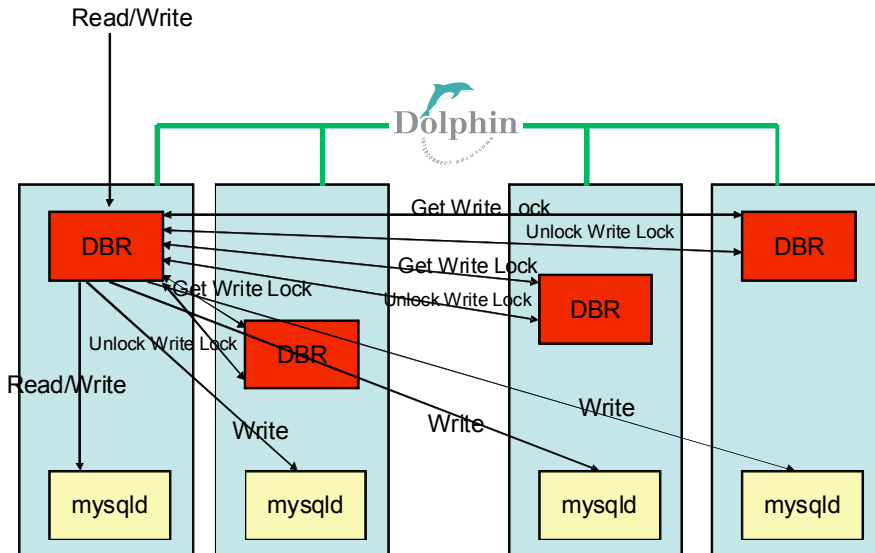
Read/Write

Dolphin
INTERCONNECT SOLUTIONS

Get Write Lock
Unlock Write Lock
DBR
DBR
Get Write Lock
Unlock Write Lock
DBR
Get Write Lock
Unlock Write Lock
DBR
Read/Write
Write
Write
Write
mysqld
mysqld
mysqld
mysqld